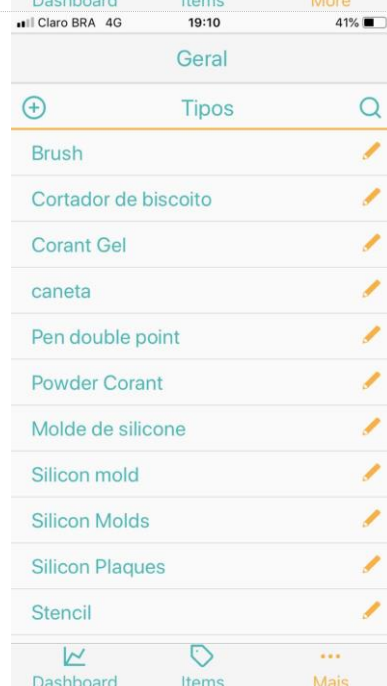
Dashboard Items More

Claro BRA 4G 19:10 41%

Geral

Tipos

Brush

Cortador de biscoito

Corant Gel

caneta

Pen double point

Powder Corant

Molde de silicone

Silicon mold

Silicon Molds

Silicon Plaques

Stencil

Dashboard Items Mais